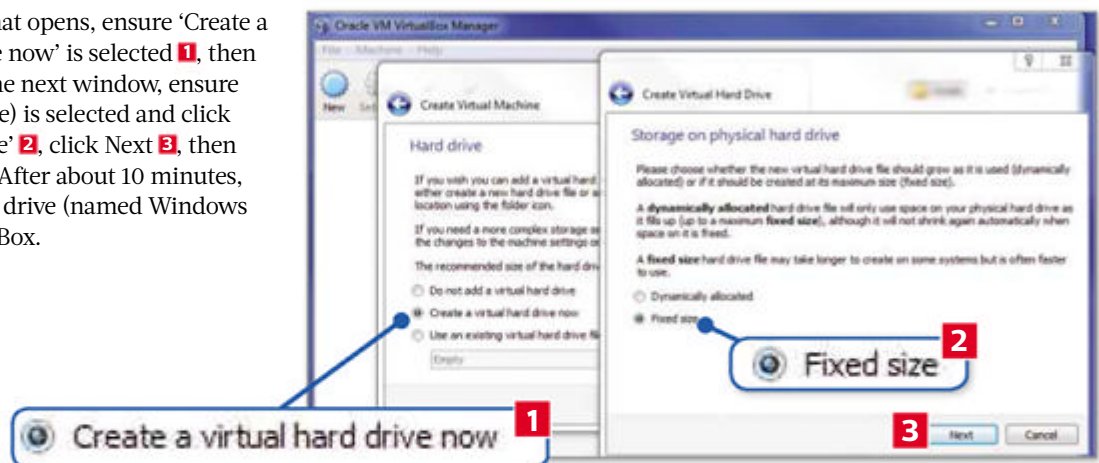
at opens, ensure 'Create a e now' is selected 1, then he next window, ensure e) is selected and click e' 2, click Next 3, then After about 10 minutes, drive (named Windows Box.

Oracle VM VirtualBox Manager

File Machine Help

New Set

Create Virtual Machine

Hard drive

If you wish you can add a virtual hard either create a new hard drive file or s location using the folder icon.

If you need a more complex storage se the changes to the machine settings o

The recommended size of the hard driv

Do not add a virtual hard drive

Create a virtual hard drive now

Use an existing virtual hard drive fi

Empty

Create Virtual Hard Drive

Storage on physical hard drive

Please choose whether the new virtual hard drive file should grow as it is used (dynamically allocated) or if it should be created at its maximum size (fixed size).

A **dynamically allocated** hard drive file will only use space on your physical hard drive as it fills up (up to a maximum **fixed size**), although it will not shrink again automatically when space on it is freed.

A **fixed size** hard drive file may take longer to create on some systems but is often faster to use.

Dynamically allocated

Fixed size

Fixed size 2

Create a virtual hard drive now 1

3 Next Cancel